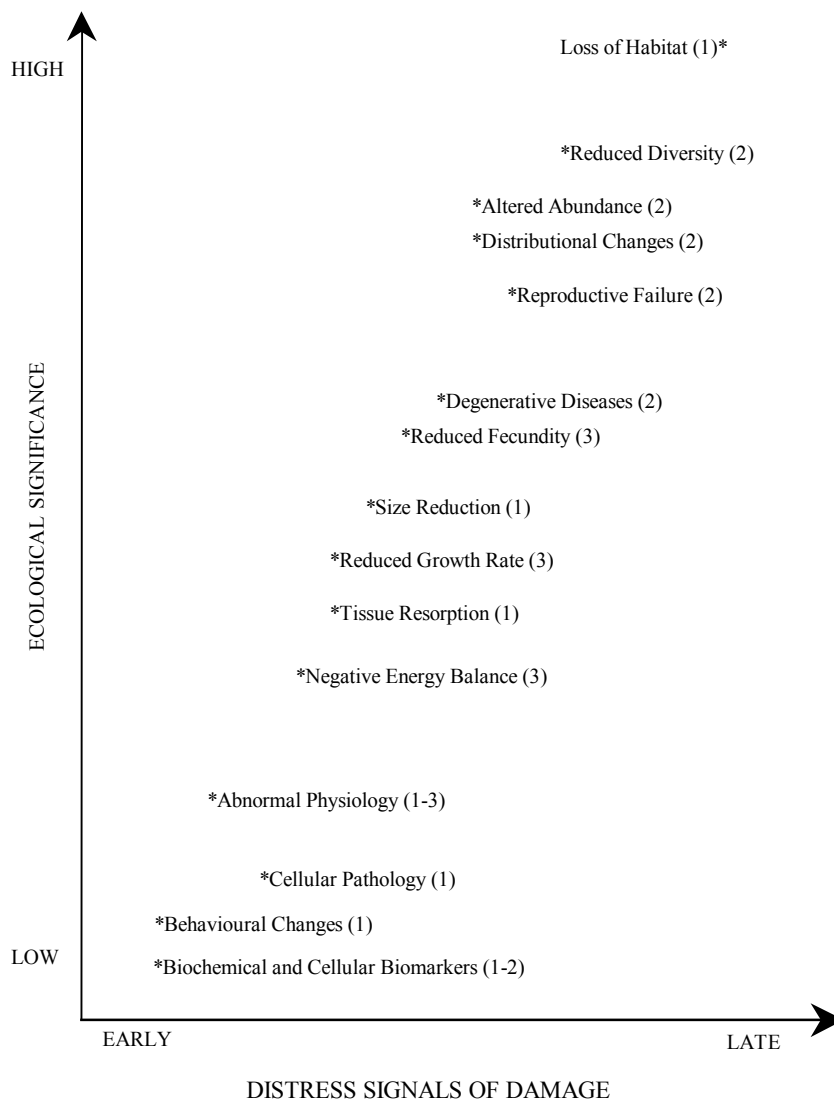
HIGH

ECOLOGICAL SIGNIFICANCE

LOW

Loss of Habitat (1)*

*Reduced Diversity (2)

*Altered Abundance (2)

*Distributional Changes (2)

*Reproductive Failure (2)

*Degenerative Diseases (2)

*Reduced Fecundity (3)

*Size Reduction (1)

*Reduced Growth Rate (3)

*Tissue Resorption (1)

*Negative Energy Balance (3)

*Abnormal Physiology (1-3)

*Cellular Pathology (1)

*Behavioural Changes (1)

*Biochemical and Cellular Biomarkers (1-2)

EARLY

LATE

DISTRESS SIGNALS OF DAMAGE